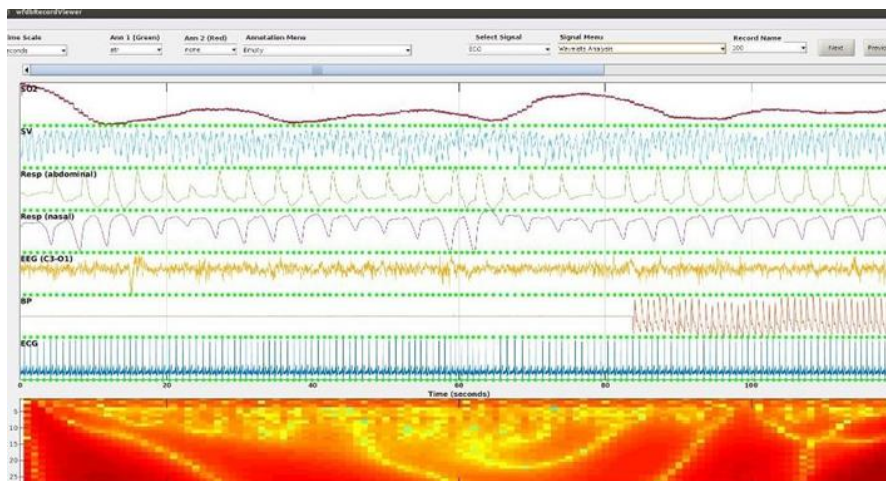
wfdbRecordViewer

ime Scale
econds

Ann 1 (Green)
atr

Ann 2 (Red)
none

Annotation Menu
Empty

Select Signal
ECG

Signal Menu
Wavelets Analysis

Record Name
100

Next

Previ

SO2

SV

Resp (abdominal)

Resp (nasal)

EEG (C3-O1)

BP

ECG

0
20
40
60
80
100

Time (seconds)

5
10
15
20
25